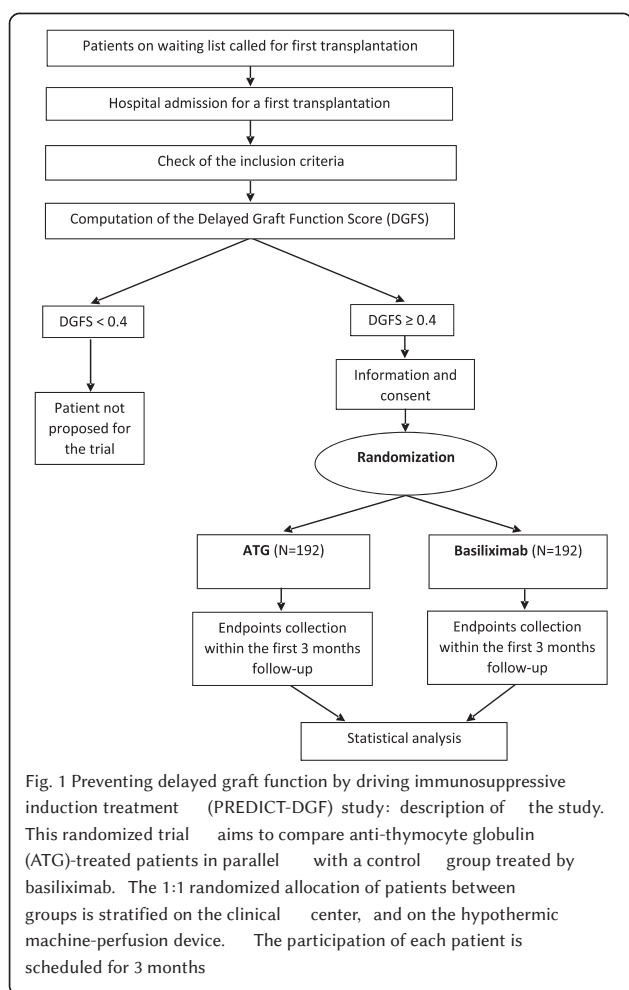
Patients on waiting list called for first transplantation

Hospital admission for a first transplantation

Check of the inclusion criteria

Computation of the Delayed Graft Function Score (DGFS)

DGFS < 0.4

DGFS ≥ 0.4

Patient not proposed for the trial

Information and consent

Randomization

ATG (N=192)

Basiliximab (N=192)

Endpoints collection within the first 3 months follow-up

Endpoints collection within the first 3 months follow-up

Statistical analysis

Fig. 1 Preventing delayed graft function by driving immunosuppressive induction treatment (PREDICT-DGF) study: description of the study. This randomized trial aims to compare anti-thymocyte globulin (ATG)-treated patients in parallel with a control group treated by basiliximab. The 1:1 randomized allocation of patients between groups is stratified on the clinical center, and on the hypothermic machine-perfusion device. The participation of each patient is scheduled for 3 months